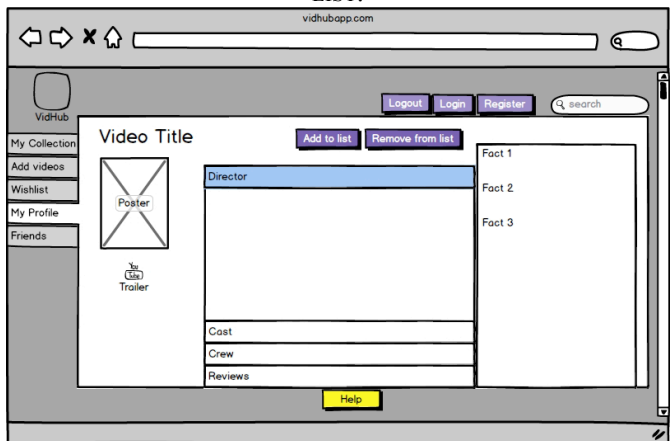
vidhubapp.com

VidHub

Logout Login Register search

My Collection
Add videos
Wishlist
My Profile
Friends

Video Title

Add to list Remove from list

Poster

You Tube
Trailer

Director

Cast
Crew
Reviews

Fact 1
Fact 2
Fact 3

Help